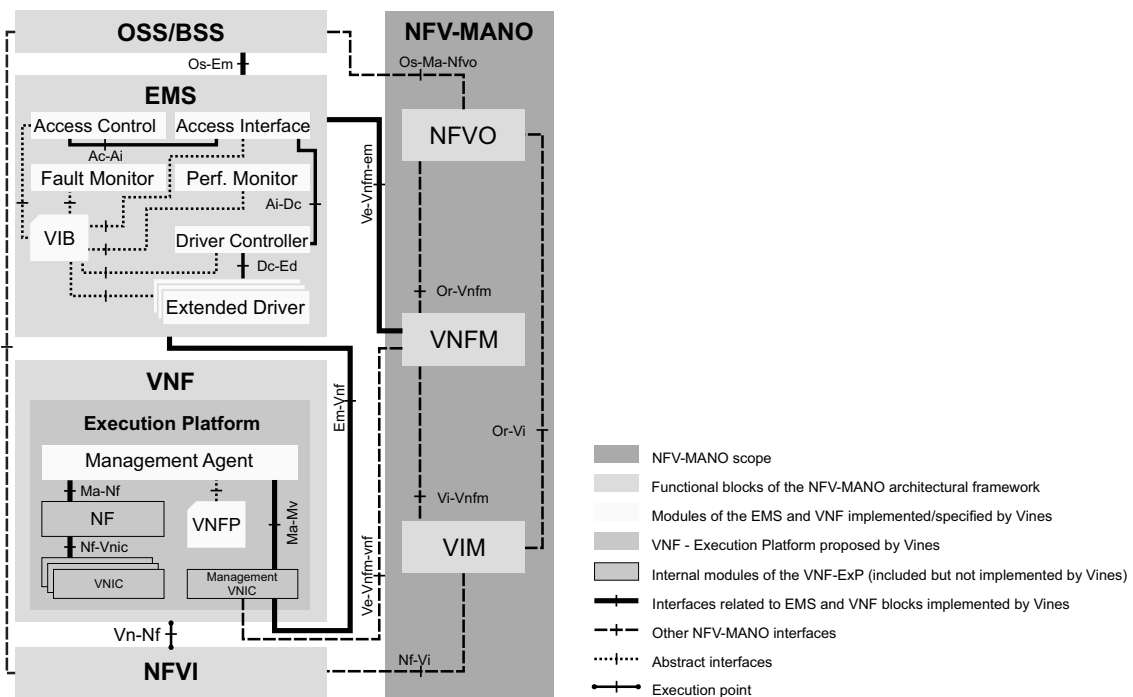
OSS/BSS

NFV-MANO

Os-Em

Os-Ma-Nfvo

EMS

Access Control

Access Interface

NFVO

Ac-Ai

Ve-Vnfm-em

Fault Monitor

Perf. Monitor

Ai-Dc

VIB

Driver Controller

Dc-Ed

Or-Vnfm

Extended Driver

VNFM

VNF

Em-Vnf

Execution Platform

Or-Vi

Management Agent

Ma-Nf

Vi-Vnfm

NF

VNFP

Ma-Mv

Nf-Vnic

Ve-Vnfm-vnf

VIM

VNIC

Management VNIC

Vn-Nf

Nf-Vi

NFVI

NFV-MANO scope

Functional blocks of the NFV-MANO architectural framework

Modules of the EMS and VNF implemented/specified by Vines

VNF - Execution Platform proposed by Vines

Internal modules of the VNF-ExP (included but not implemented by Vines)

Interfaces related to EMS and VNF blocks implemented by Vines

Other NFV-MANO interfaces

Abstract interfaces

Execution point